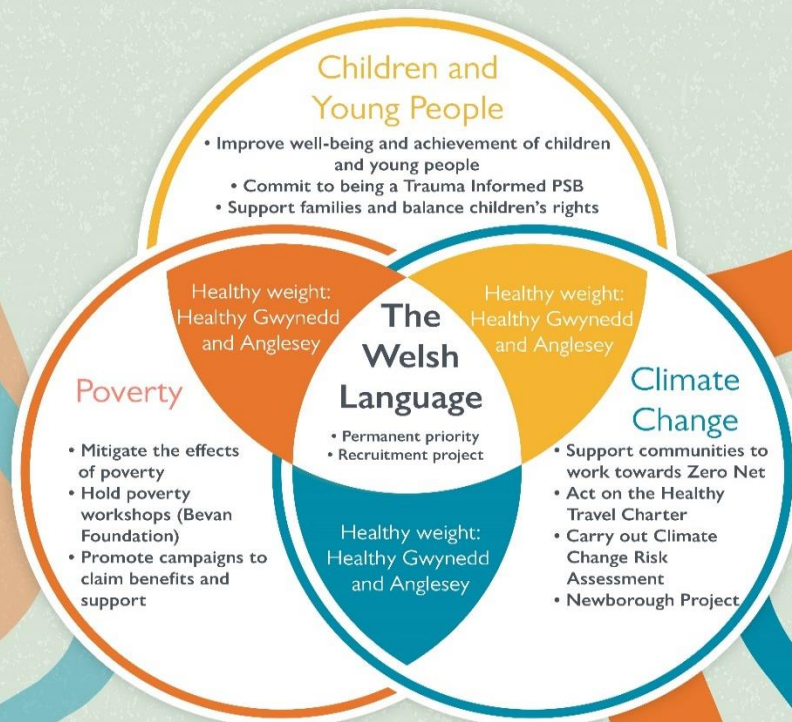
Children and Young People

• Improve well-being and achievement of children and young people
• Commit to being a Trauma Informed PSB
• Support families and balance children's rights

Healthy weight: Healthy Gwynedd and Anglesey

The Welsh Language

Healthy weight: Healthy Gwynedd and Anglesey

Poverty

• Permanent priority
• Recruitment project

Climate Change

• Mitigate the effects of poverty
• Hold poverty workshops (Bevan Foundation)
• Promote campaigns to claim benefits and support

Healthy weight: Healthy Gwynedd and Anglesey

• Support communities to work towards Zero Net
• Act on the Healthy Travel Charter
• Carry out Climate Change Risk Assessment
• Newborough Project